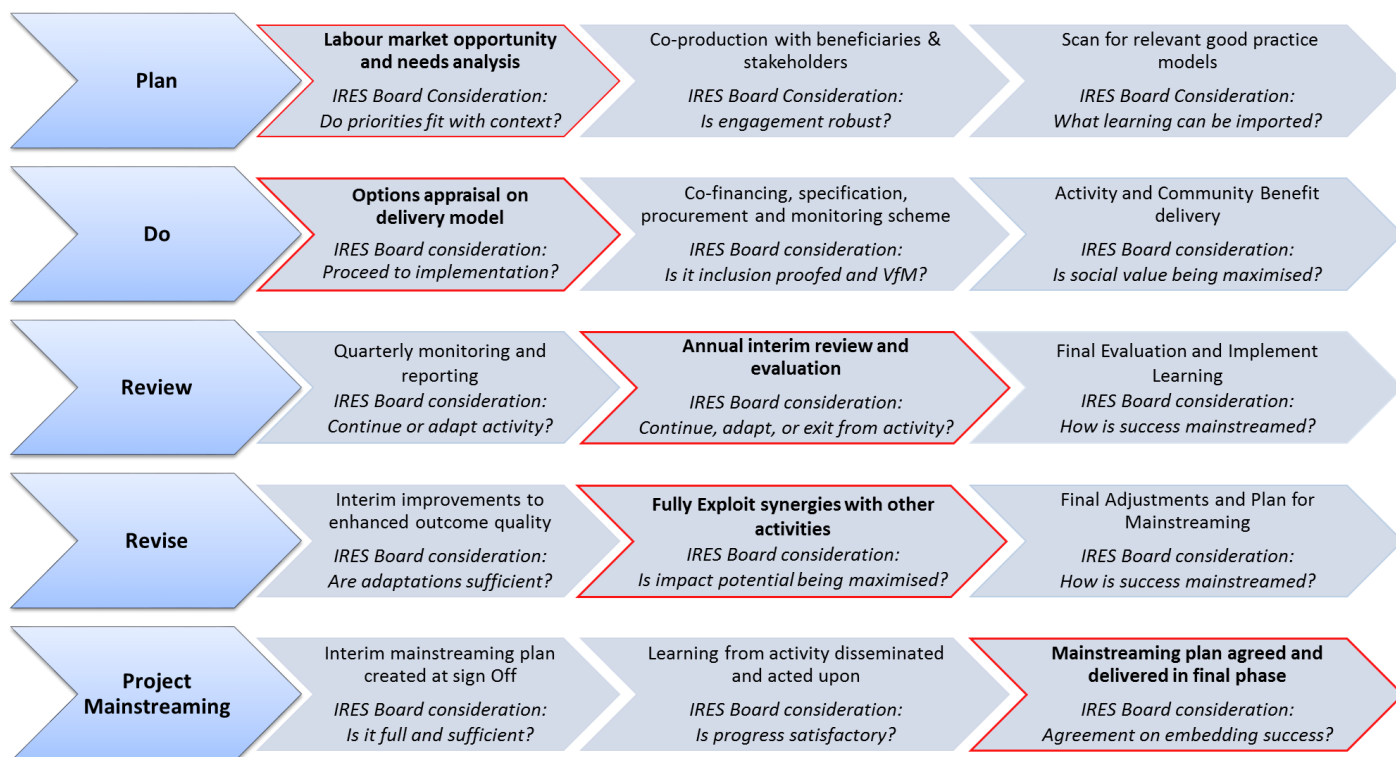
Plan

Labour market opportunity and needs analysis
IRES Board Consideration:
Do priorities fit with context?

Co-production with beneficiaries & stakeholders
IRES Board Consideration:
Is engagement robust?

Scan for relevant good practice models
IRES Board Consideration:
What learning can be imported?

Do

Options appraisal on delivery model
IRES Board consideration:
Proceed to implementation?

Co-financing, specification, procurement and monitoring scheme
IRES Board consideration:
Is it inclusion proofed and VfM?

Activity and Community Benefit delivery
IRES Board consideration:
Is social value being maximised?

Review

Quarterly monitoring and reporting
IRES Board consideration:
Continue or adapt activity?

Annual interim review and evaluation
IRES Board consideration:
Continue, adapt, or exit from activity?

Final Evaluation and Implement Learning
IRES Board consideration:
How is success mainstreamed?

Revise

Interim improvements to enhanced outcome quality
IRES Board consideration:
Are adaptations sufficient?

Fully Exploit synergies with other activities
IRES Board consideration:
Is impact potential being maximised?

Final Adjustments and Plan for Mainstreaming
IRES Board consideration:
How is success mainstreamed?

Project Mainstreaming

Interim mainstreaming plan created at sign Off
IRES Board consideration:
Is it full and sufficient?

Learning from activity disseminated and acted upon
IRES Board consideration:
Is progress satisfactory?

Mainstreaming plan agreed and delivered in final phase
IRES Board consideration:
Agreement on embedding success?